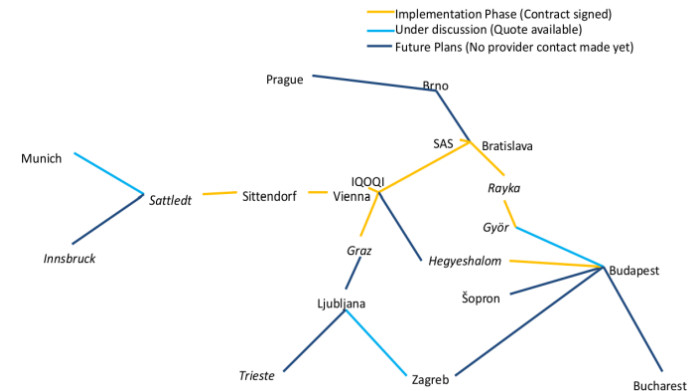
Implementation Phase (Contract signed)
Under discussion (Quote available)
Future Plans (No provider contact made yet)

Prague
Brno
SAS
Bratislava
Munich
IQOQI
Sattledt
Sittendorf
Vienna
Rayka
Innsbruck
Györ
Graz
Hegyeshalom
Budapest
Šopron
Ljubljana
Trieste
Zagreb
Bucharest